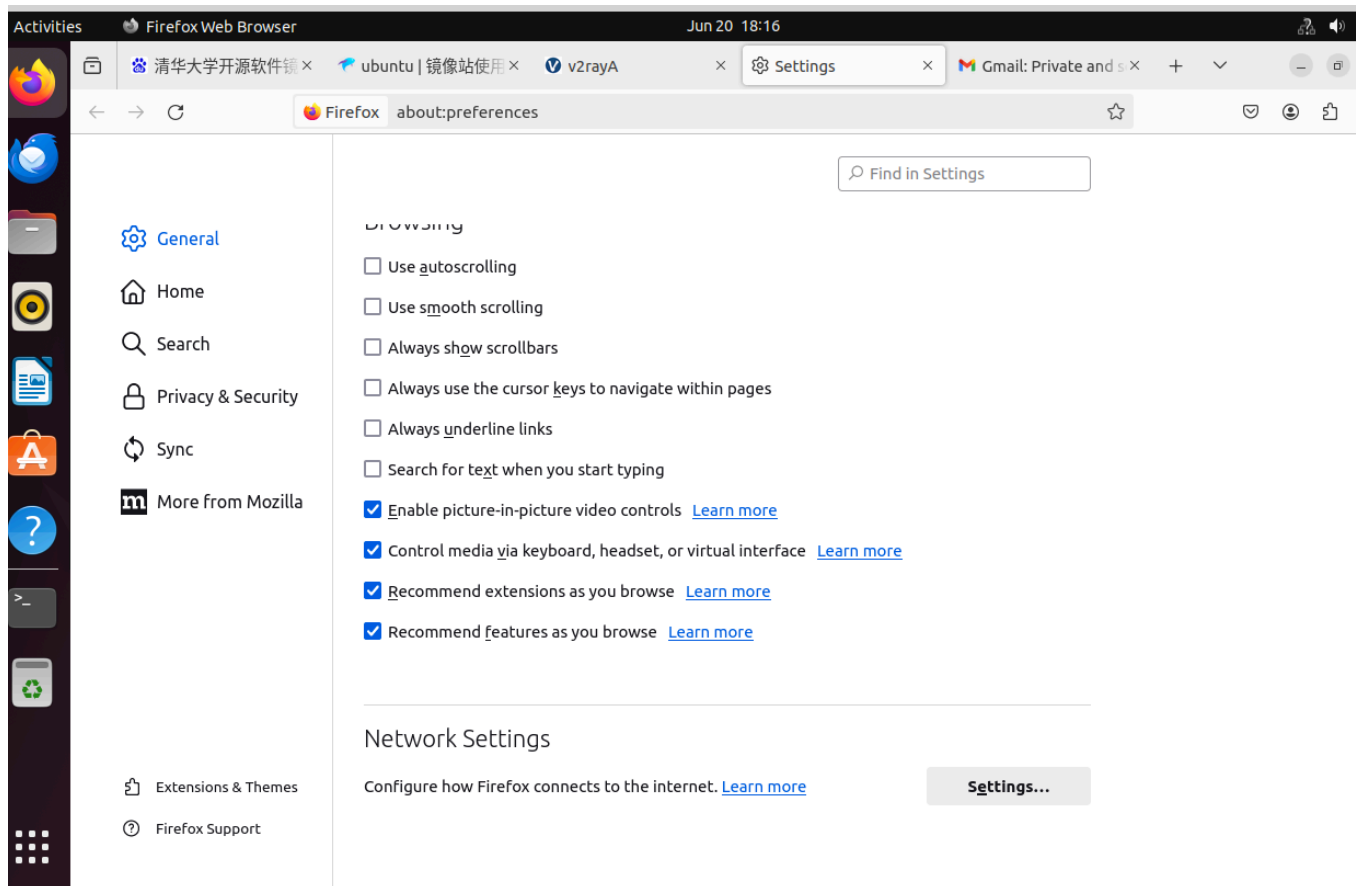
Activities Firefox Web Browser Jun 20 18:16

清华大学开源软件镜 × ubuntu | 镜像站使用 × v2rayA × Settings × Gmail: Private and s ×

Firefox about:preferences

Find in Settings

General
Home
Search
Privacy & Security
Sync
More from Mozilla

Browsing

Use autoscrolling
Use smooth scrolling
Always show scrollbars
Always use the cursor keys to navigate within pages
Always underline links
Search for text when you start typing
Enable picture-in-picture video controls Learn more
Control media via keyboard, headset, or virtual interface Learn more
Recommend extensions as you browse Learn more
Recommend features as you browse Learn more

Network Settings

Configure how Firefox connects to the internet. Learn more

Settings...

Extensions & Themes
Firefox Support